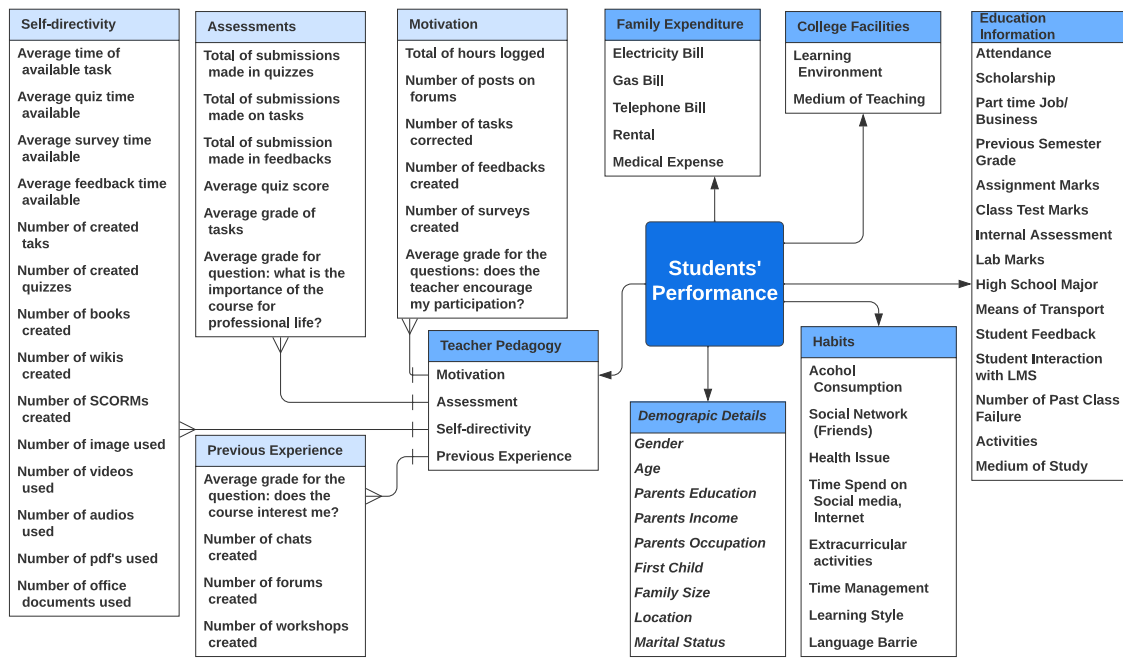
Self-directivity
Average time of available task
Average quiz time available
Average survey time available
Average feedback time available
Number of created taks
Number of created quizzes
Number of books created
Number of wikis created
Number of SCORMs created
Number of image used
Number of videos used
Number of audios used
Number of pdf's used
Number of office documents used

Assessments
Total of submissions made in quizzes
Total of submissions made on tasks
Total of submission made in feedbacks
Average quiz score
Average grade of tasks
Average grade for question: what is the importance of the course for professional life?

Motivation
Total of hours logged
Number of posts on forums
Number of tasks corrected
Number of feedbacks created
Number of surveys created
Average grade for the questions: does the teacher encourage my participation?

Family Expenditure
Electricity Bill
Gas Bill
Telephone Bill
Rental
Medical Expense

College Facilities
Learning Environment
Medium of Teaching

Education Information
Attendance
Scholarship
Part time Job/ Business
Previous Semester Grade
Assignment Marks
Class Test Marks
Internal Assessment
Lab Marks
High School Major
Means of Transport
Student Feedback
Student Interaction with LMS
Number of Past Class Failure
Activities
Medium of Study

Students' Performance

Teacher Pedagogy
Motivation
Assessment
Self-directivity
Previous Experience

Previous Experience
Average grade for the question: does the course interest me?
Number of chats created
Number of forums created
Number of workshops created

Demograpic Details
Gender
Age
Parents Education
Parents Income
Parents Occupation
First Child
Family Size
Location
Marital Status

Habits
Acohol Consumption
Social Network (Friends)
Health Issue
Time Spend on Social media, Internet
Extracurricular activities
Time Management
Learning Style
Language Barrie